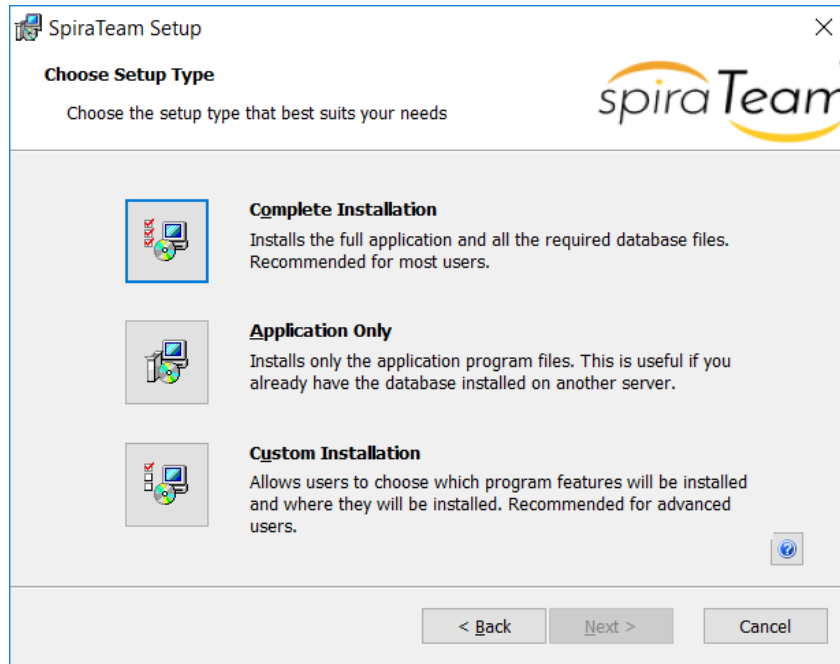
SpiraTeam Setup

×

Choose Setup Type

Choose the setup type that best suits your needs

spiraTeam

Complete Installation

Installs the full application and all the required database files. Recommended for most users.

Application Only

Installs only the application program files. This is useful if you already have the database installed on another server.

Custom Installation

Allows users to choose which program features will be installed and where they will be installed. Recommended for advanced users.

< Back

Next >

Cancel